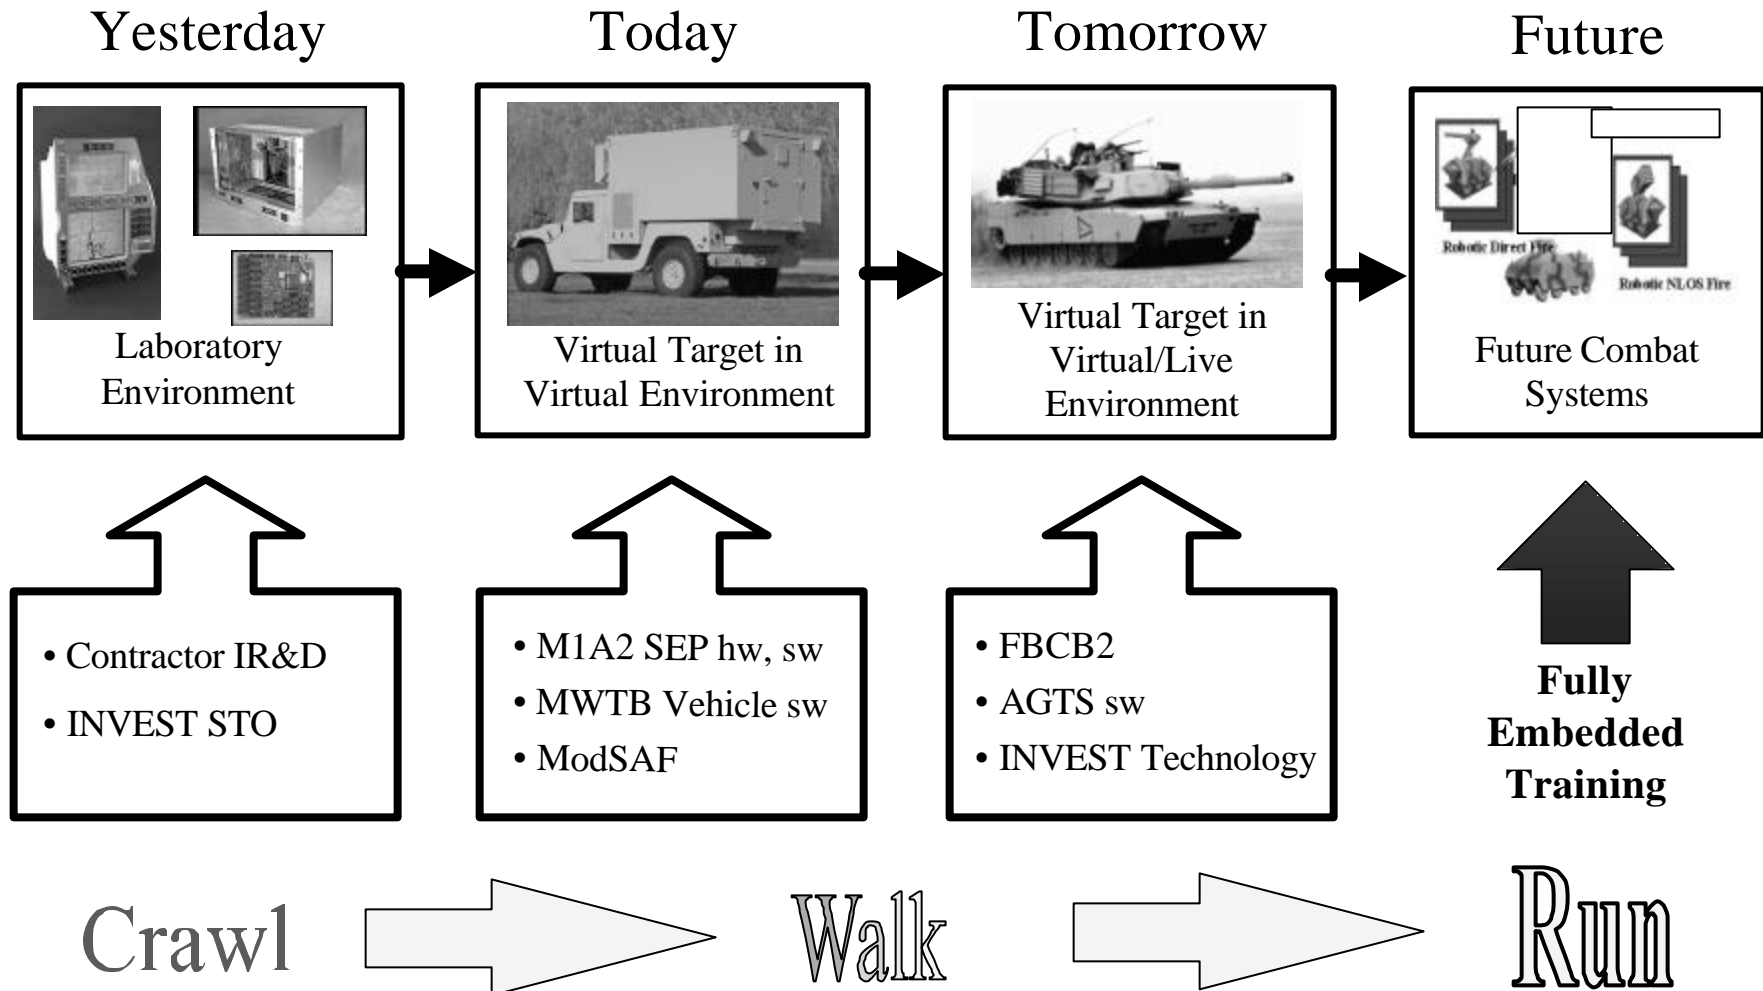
Yesterday

Today

Tomorrow

Future

Laboratory Environment

Virtual Target in Virtual Environment

Virtual Target in Virtual/Live Environment

Robotic Direct Fire

Robotic NLOS Fire

Future Combat Systems

• Contractor IR&D

• INVEST STO

• M1A2 SEP hw, sw

• MWTB Vehicle sw

• ModSAF

• FBCB2

• AGTS sw

• INVEST Technology

Fully Embedded Training

Crawl

Walk

Run